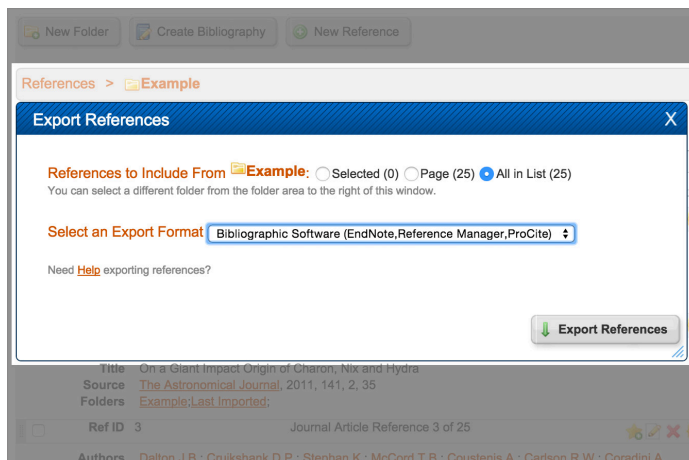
New Folder   Create Bibliography   New Reference

References > Example

Export References X

References to Include From Example: Selected (0) Page (25) All in List (25)
You can select a different folder from the folder area to the right of this window.

Select an Export Format Bibliographic Software (EndNote,Reference Manager,ProCite)

Need Help exporting references?

Export References

Title On a Giant Impact Origin of Charon, Nix and Hydra
Source The Astronomical Journal, 2011, 141, 2, 35
Folders Example;Last Imported;

Ref ID 3 Journal Article Reference 3 of 25

Authors Dalton, J.B.; Cruikshank, D.P.; Stephan, K.; McCord, T.B.; Coustenis, A.; Carlson, R.W.; Coradini, A.